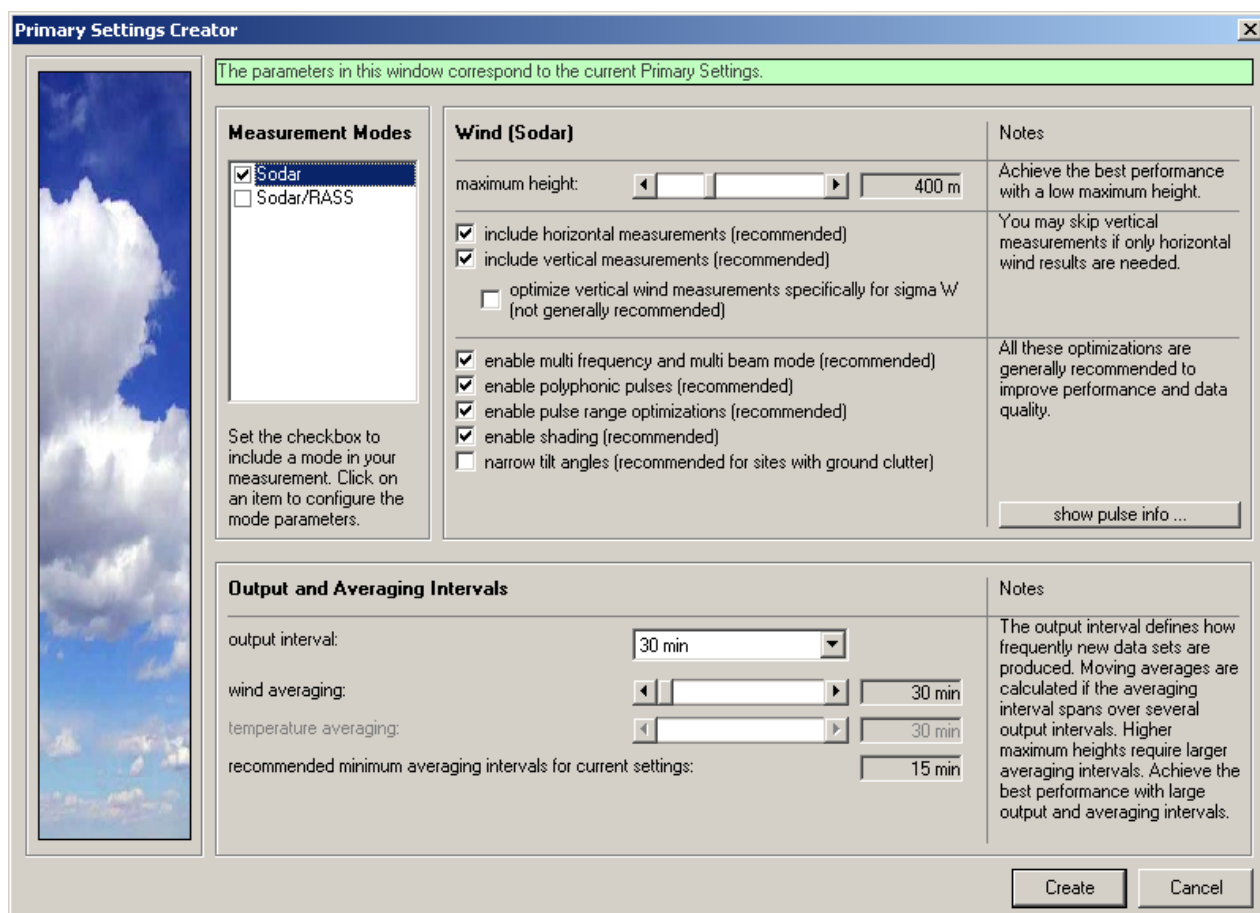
Primary Settings Creator

The parameters in this window correspond to the current Primary Settings.

Measurement Modes

☑ Sodar
☐ Sodar/RASS

Set the checkbox to include a mode in your measurement. Click on an item to configure the mode parameters.

Wind (Sodar)

Notes

maximum height: 400 m

Achieve the best performance with a low maximum height.

☑ include horizontal measurements (recommended)
☑ include vertical measurements (recommended)
☐ optimize vertical wind measurements specifically for sigma W (not generally recommended)

You may skip vertical measurements if only horizontal wind results are needed.

☑ enable multi frequency and multi beam mode (recommended)
☑ enable polyphonic pulses (recommended)
☑ enable pulse range optimizations (recommended)
☑ enable shading (recommended)
☐ narrow tilt angles (recommended for sites with ground clutter)

All these optimizations are generally recommended to improve performance and data quality.

show pulse info ...

Output and Averaging Intervals

Notes

output interval: 30 min

wind averaging: 30 min

temperature averaging: 30 min

recommended minimum averaging intervals for current settings: 15 min

The output interval defines how frequently new data sets are produced. Moving averages are calculated if the averaging interval spans over several output intervals. Higher maximum heights require larger averaging intervals. Achieve the best performance with large output and averaging intervals.

Create

Cancel